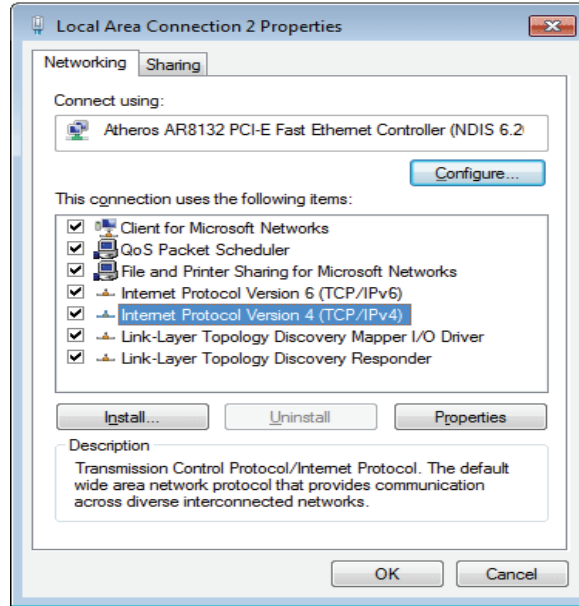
Local Area Connection 2 Properties

Networking | Sharing

Connect using:

Atheros AR8132 PCI-E Fast Ethernet Controller (NDIS 6.2

Configure...

This connection uses the following items:

Client for Microsoft Networks
QoS Packet Scheduler
File and Printer Sharing for Microsoft Networks
Internet Protocol Version 6 (TCP/IPv6)
Internet Protocol Version 4 (TCP/IPv4)
Link-Layer Topology Discovery Mapper I/O Driver
Link-Layer Topology Discovery Responder

Install... | Uninstall | Properties

Description

Transmission Control Protocol/Internet Protocol. The default wide area network protocol that provides communication across diverse interconnected networks.

OK | Cancel